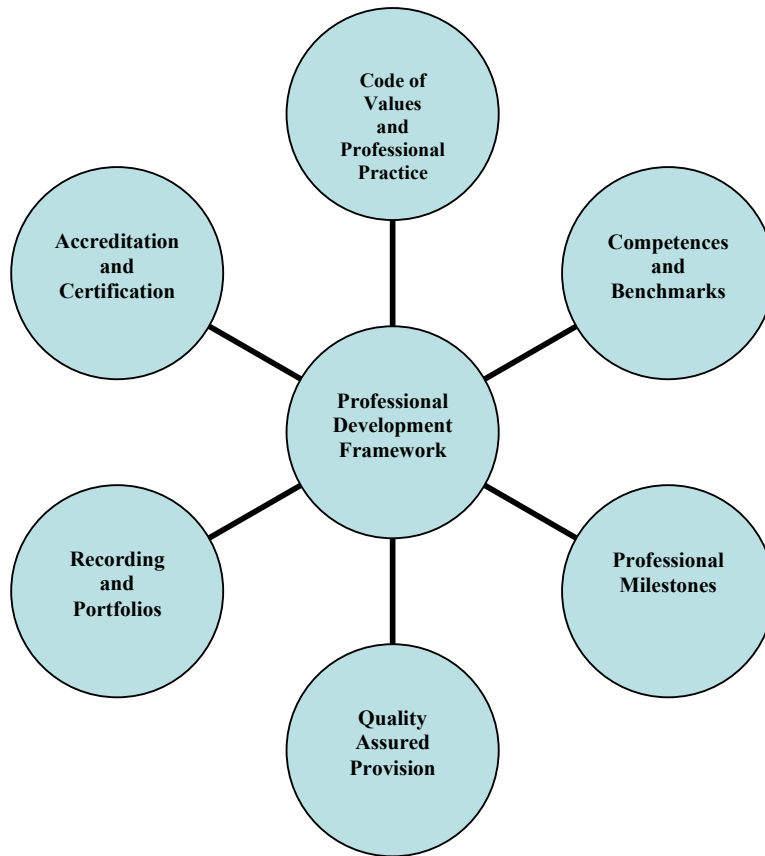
Code of Values and Professional Practice

Accreditation and Certification

Competences and Benchmarks

Professional Development Framework

Recording and Portfolios

Professional Milestones

Quality Assured Provision